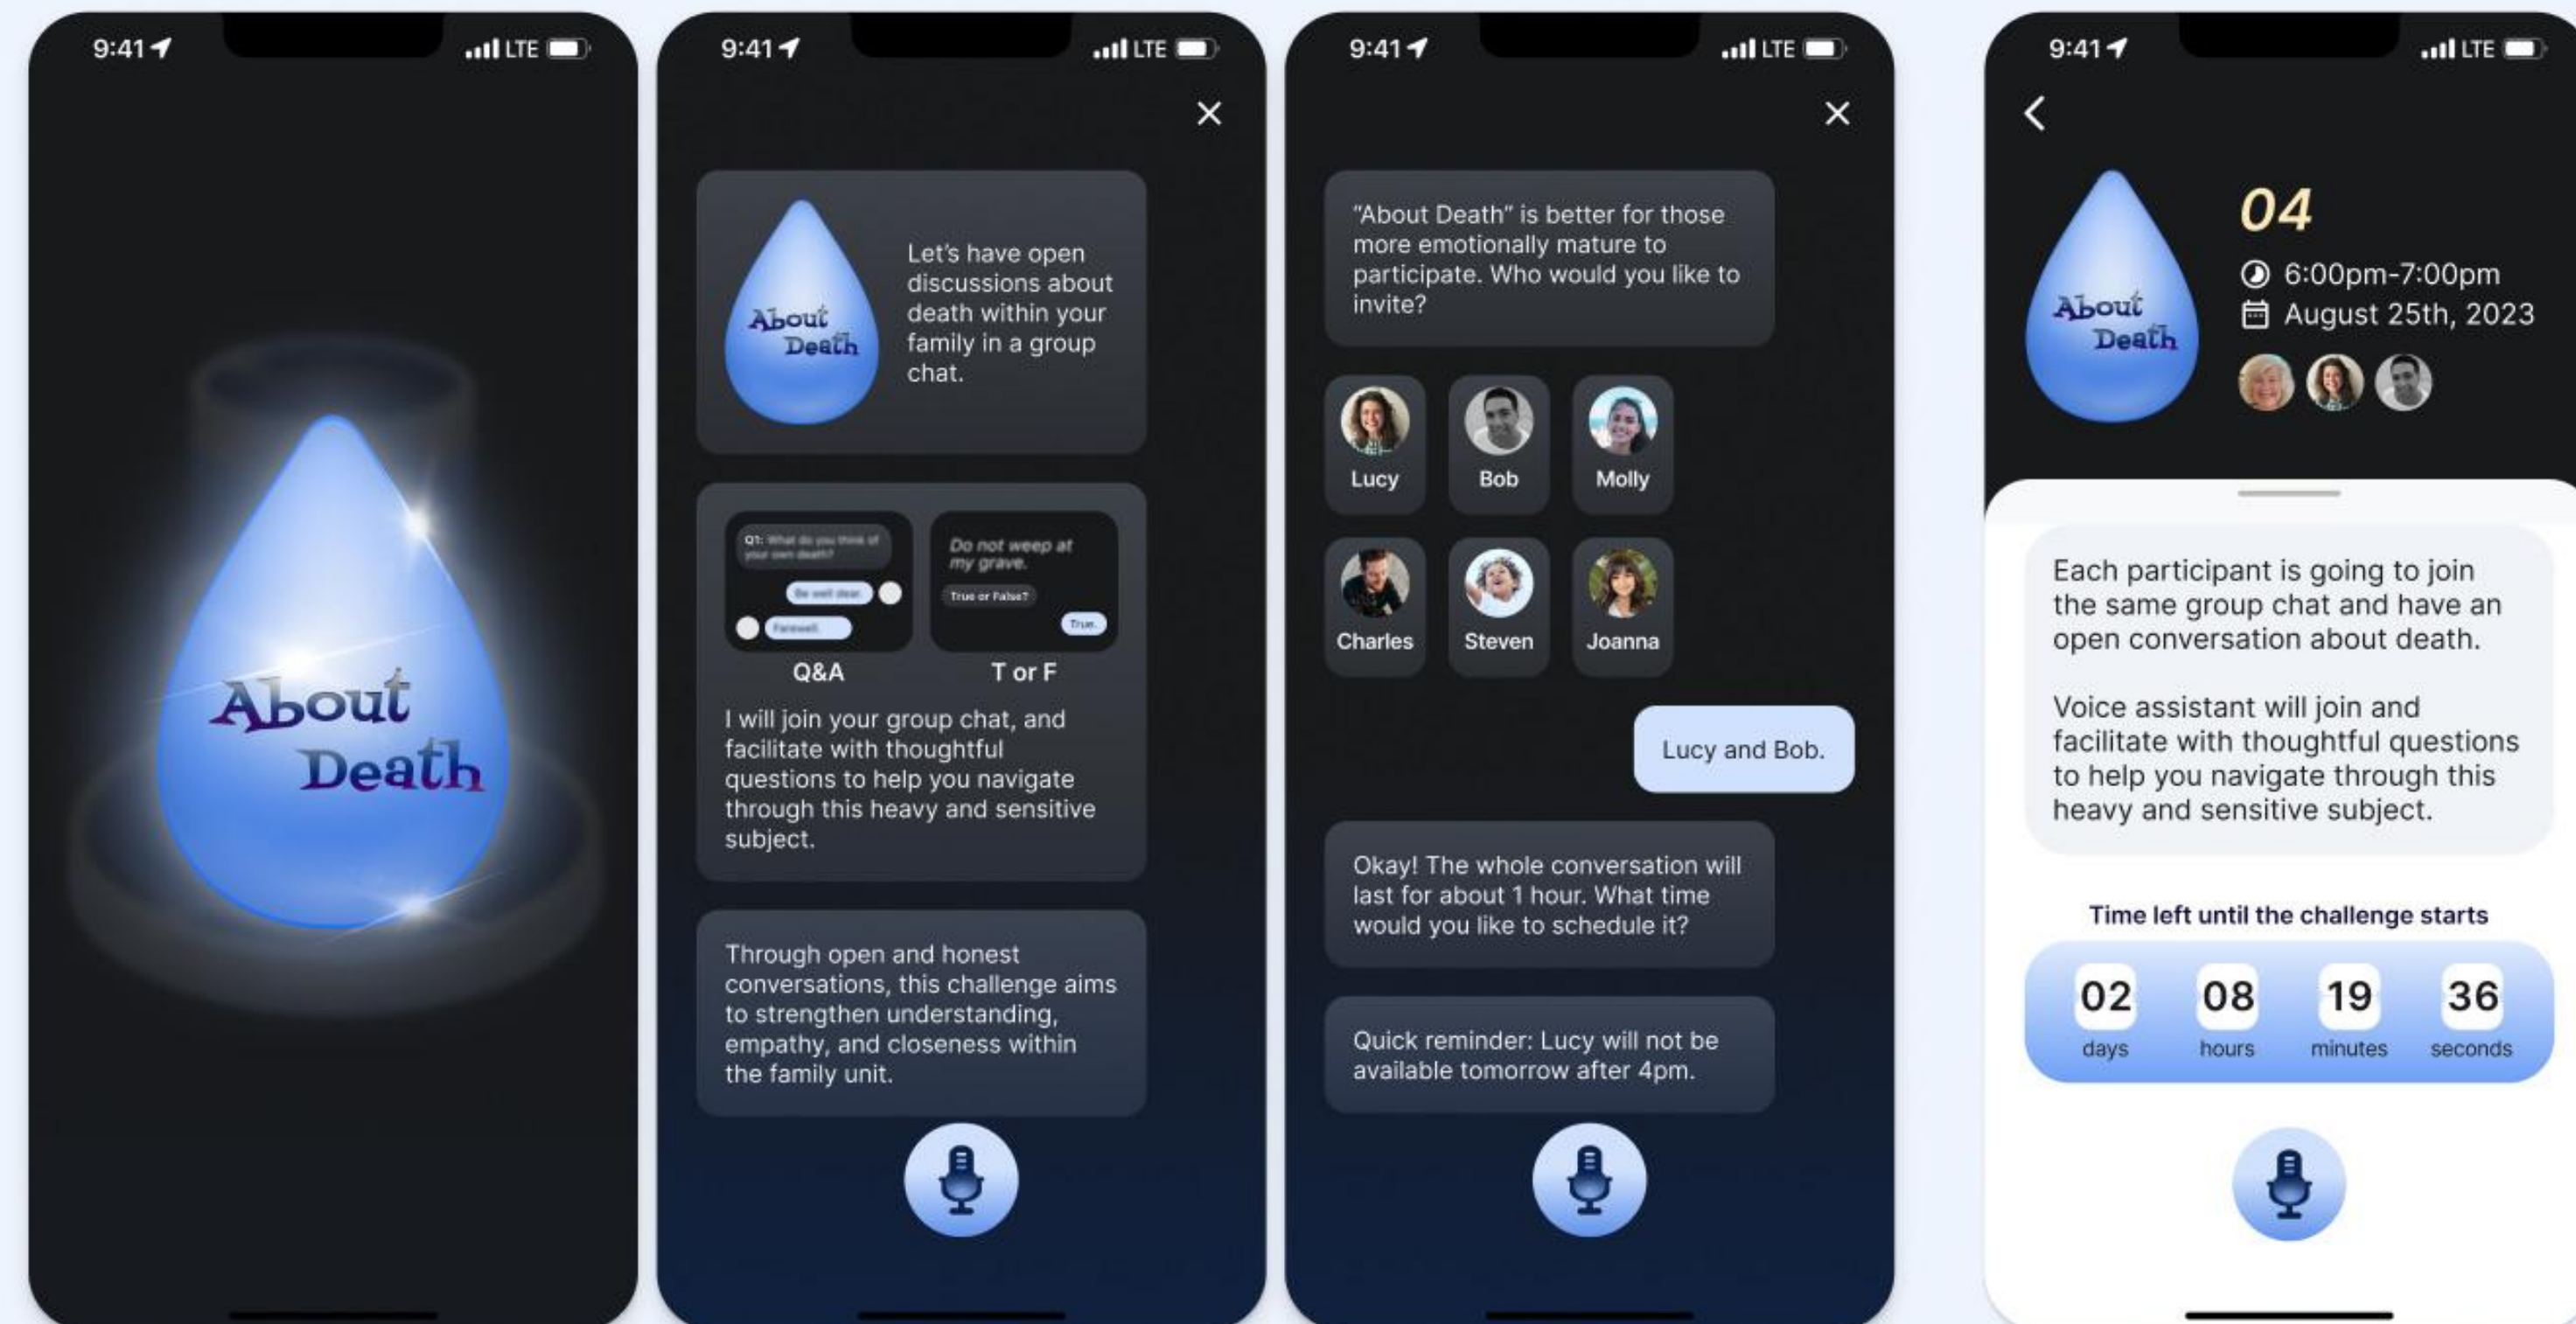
9:41 LTE

About Death

9:41 LTE

×

About Death

Let's have open discussions about death within your family in a group chat.

Q1: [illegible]

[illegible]

Farewell.

Do not weep at my grave.

True or False?

True.

Q&A

T or F

I will join your group chat, and facilitate with thoughtful questions to help you navigate through this heavy and sensitive subject.

Through open and honest conversations, this challenge aims to strengthen understanding, empathy, and closeness within the family unit.

9:41 LTE

×

"About Death" is better for those more emotionally mature to participate. Who would you like to invite?

Lucy

Bob

Molly

Charles

Steven

Joanna

Lucy and Bob.

Okay! The whole conversation will last for about 1 hour. What time would you like to schedule it?

Quick reminder: Lucy will not be available tomorrow after 4pm.

9:41 LTE

About Death

04

6:00pm-7:00pm

August 25th, 2023

Each participant is going to join the same group chat and have an open conversation about death.

Voice assistant will join and facilitate with thoughtful questions to help you navigate through this heavy and sensitive subject.

Time left until the challenge starts

| 02 | 08 | 19 | 36 |
|---|---|---|---|
| days | hours | minutes | seconds |